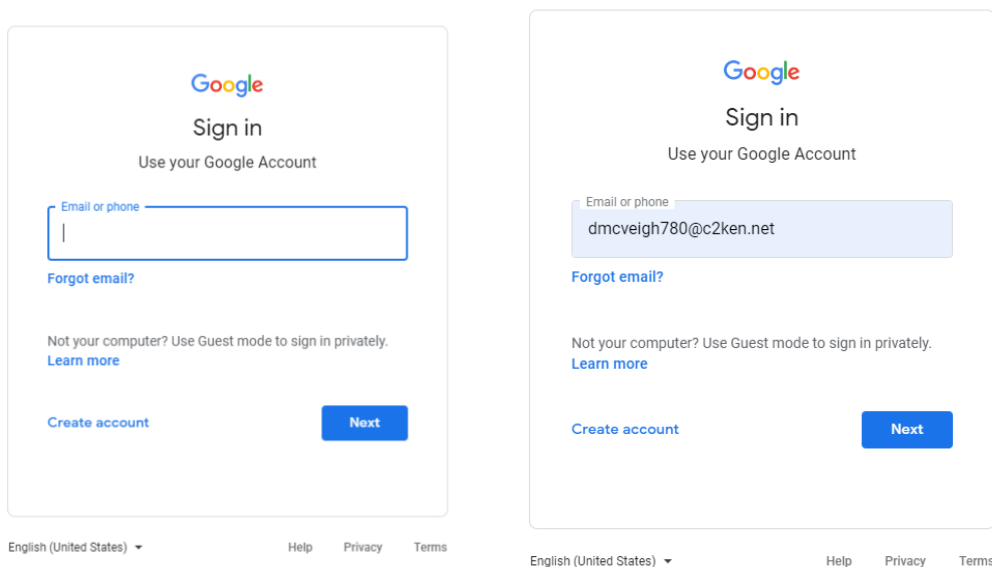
Google

Sign in

Use your Google Account

Email or phone

Forgot email?

Not your computer? Use Guest mode to sign in privately. Learn more

Create account

Next

English (United States)

Help Privacy Terms

Google

Sign in

Use your Google Account

Email or phone

dmcveigh780@c2ken.net

Forgot email?

Not your computer? Use Guest mode to sign in privately. Learn more

Create account

Next

English (United States)

Help Privacy Terms